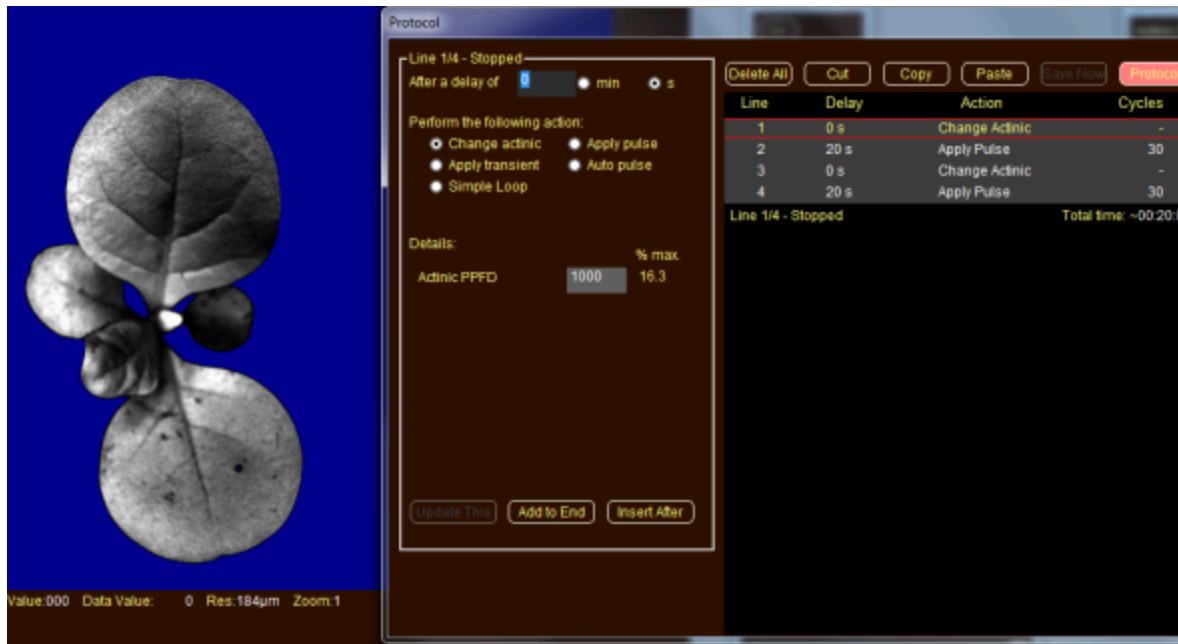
Protocol

Line 1/4 - Stopped

After a delay of 0 min s

Perform the following action:
Change actinic
Apply pulse
Apply transient
Auto pulse
Simple Loop

Details:
% max.
Actinic PPFD 1000 16.3

Update This
Add to End
Insert After

Delete All
Cut
Copy
Paste
Save Now
Protoco

| Line | Delay | Action | Cycles |
|---|---|---|---|
| 1 | 0 s | Change Actinic | - |
| 2 | 20 s | Apply Pulse | 30 |
| 3 | 0 s | Change Actinic | - |
| 4 | 20 s | Apply Pulse | 30 |

Line 1/4 - Stopped
Total time: ~00:20:

Value:000 Data Value: 0 Res:184µm Zoom:1